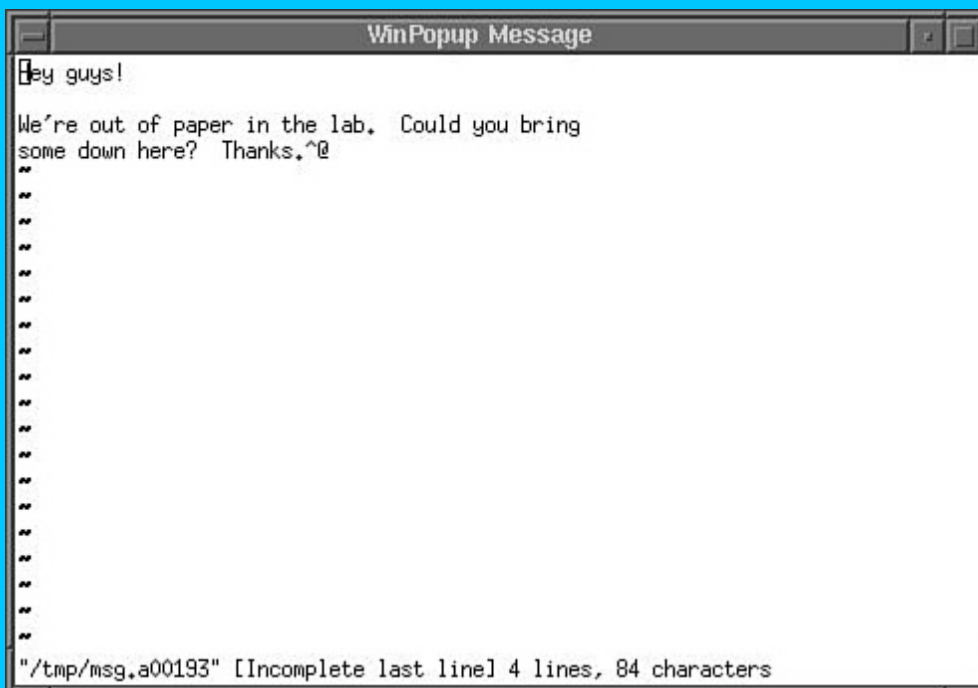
WinPopup Message

Hey guys!

We're out of paper in the lab. Could you bring some down here? Thanks.^@
~
~
~
~
~
~
~
~
~
~
~
~
~
~
~
~
~
~
~
"/tmp/msg.a00193" [Incomplete last line] 4 lines, 84 characters